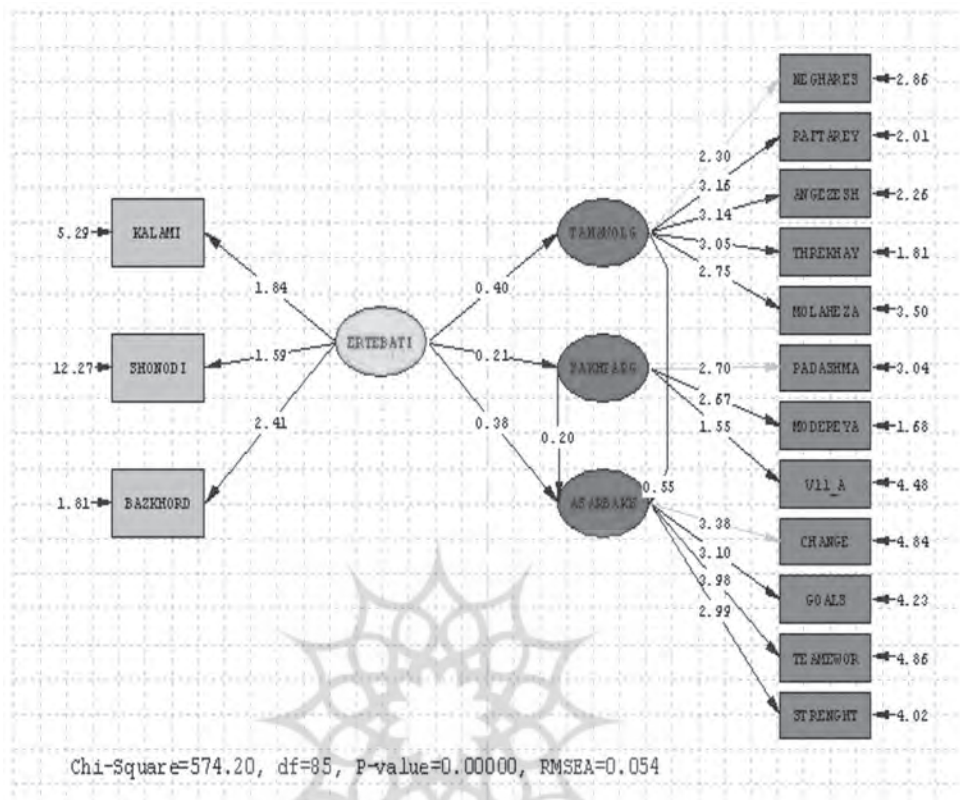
NEGHARES 2.86
RAFTAREY 2.01
ANGEZESH 2.26
THREKHAY 1.81
MOLAHEZA 3.50
PADASHMA 3.04
MODEREYA 1.68
V11_A 4.48
CHANGE 4.84
GOALS 4.23
TEAMEWOR 4.86
STRENGHT 4.02

2.30
3.15
3.14
3.05
2.75
2.70
2.67
1.55
3.38
3.10
3.98
2.99

5.29 KALAMI
12.27 SHONODI
1.81 BAZKHORD

1.84
1.59
2.41

ERTEBATI

0.40
0.21
0.38
0.20
0.55

TAMMOLG
NAKHTADG
ASARBAKH

Chi-Square=574.20, df=85, P-value=0.00000, RMSEA=0.054